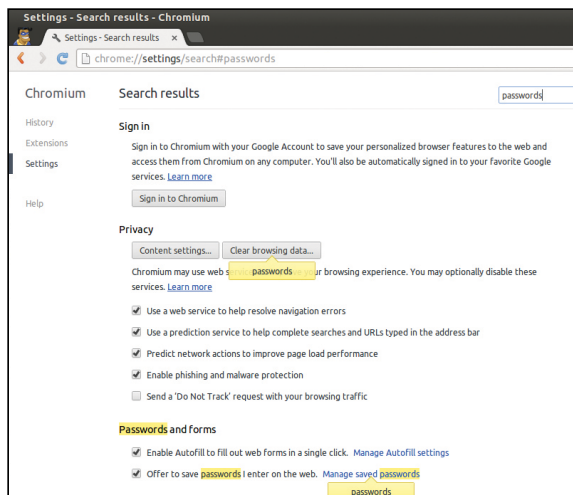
Settings - Search results - Chromium

Settings - Search results ×

chrome://settings/search#passwords

Chromium

History

Extensions

Settings

Help

Search results

passwords

Sign in

Sign in to Chromium with your Google Account to save your personalized browser features to the web and access them from Chromium on any computer. You'll also be automatically signed in to your favorite Google services. Learn more

Sign in to Chromium

Privacy

Content settings...

Clear browsing data...

passwords

Chromium may use web s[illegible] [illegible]e your browsing experience. You may optionally disable these services. Learn more

Use a web service to help resolve navigation errors

Use a prediction service to help complete searches and URLs typed in the address bar

Predict network actions to improve page load performance

Enable phishing and malware protection

Send a 'Do Not Track' request with your browsing traffic

Passwords and forms

Enable Autofill to fill out web forms in a single click. Manage Autofill settings

Offer to save passwords I enter on the web. Manage saved passwords

passwords